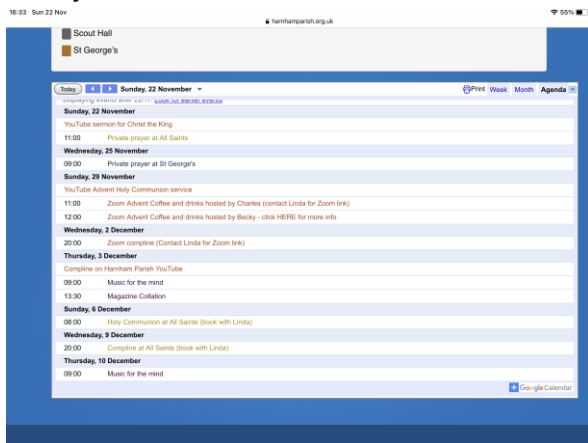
16:33 Sun 22 Nov

hanhamparish.org.uk

55%

Scout Hall

St George's

Today

Sunday, 22 November

Print Week Month Agenda

Displaying events after 22/11. Look for earlier events

Sunday, 22 November

YouTube sermon for Christ the King

11:00 Private prayer at All Saints

Wednesday, 25 November

09:00 Private prayer at St George's

Sunday, 29 November

YouTube Advent Holy Communion service

11:00 Zoom Advent Coffee and drinks hosted by Charles (contact Linda for Zoom link)

12:00 Zoom Advent Coffee and drinks hosted by Becky - click HERE for more info

Wednesday, 2 December

20:00 Zoom compline (Contact Linda for Zoom link)

Thursday, 3 December

Compline on Hanham Parish YouTube

09:00 Music for the mind

13:30 Magazine Collation

Sunday, 6 December

08:00 Holy Communion at All Saints (book with Linda)

Wednesday, 9 December

20:00 Compline at All Saints (book with Linda)

Thursday, 10 December

09:00 Music for the mind

Google Calendar